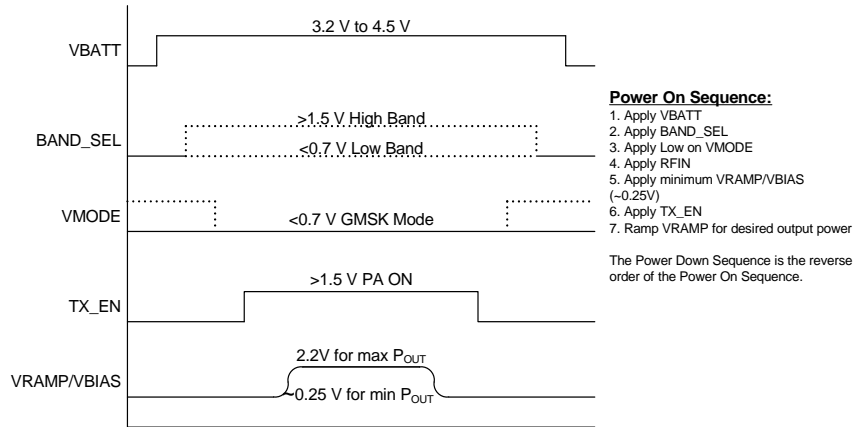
VBATT

3.2 V to 4.5 V

BAND_SEL

>1.5 V High Band

<0.7 V Low Band

VMODE

<0.7 V GMSK Mode

TX_EN

>1.5 V PA ON

VRAMP/VBIAS

2.2V for max $P_{OUT}$

~0.25 V for min $P_{OUT}$

**Power On Sequence:**
1. Apply VBATT
2. Apply BAND_SEL
3. Apply Low on VMODE
4. Apply RFIN
5. Apply minimum VRAMP/VBIAS (~0.25V)
6. Apply TX_EN
7. Ramp VRAMP for desired output power

The Power Down Sequence is the reverse order of the Power On Sequence.